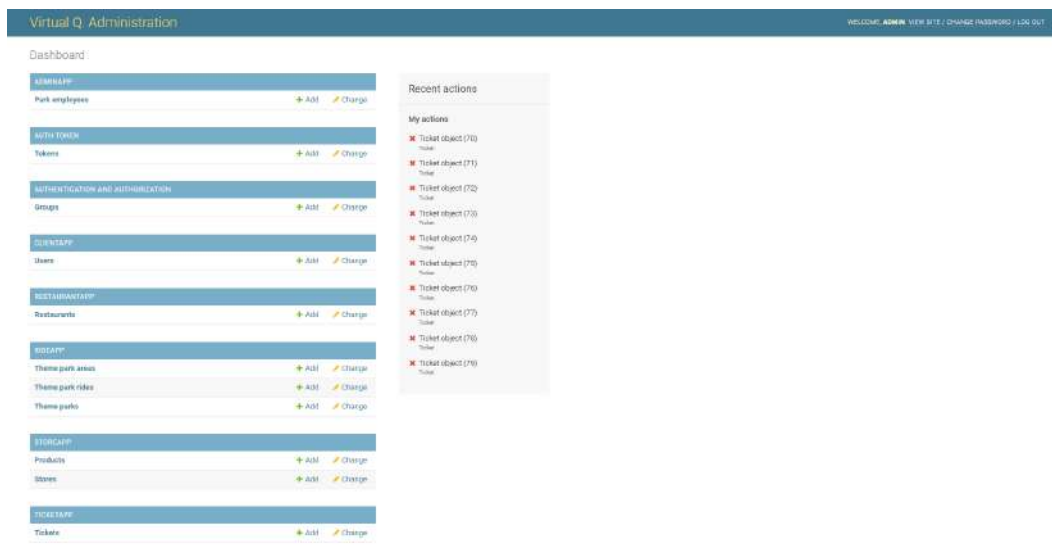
Virtual Q Administration

WELCOME, ADMIN. VIEW SITE / CHANGE PASSWORD / LOG OUT

Dashboard

| ADMINAPP | | |
|---|---|---|
| Park employees | + Add | Change |

| AUTH TOKEN | | |
|---|---|---|
| Tokens | + Add | Change |

| AUTHENTICATION AND AUTHORIZATION | | |
|---|---|---|
| Groups | + Add | Change |

| CLIENTAPP | | |
|---|---|---|
| Users | + Add | Change |

| RESTAURANTAPP | | |
|---|---|---|
| Restaurants | + Add | Change |

| RIDEAPP | | |
|---|---|---|
| Theme park areas | + Add | Change |
| Theme park rides | + Add | Change |
| Theme parks | + Add | Change |

| STOREAPP | | |
|---|---|---|
| Products | + Add | Change |
| Stores | + Add | Change |

| TICKETAPP | | |
|---|---|---|
| Tickets | + Add | Change |

Recent actions

My actions

Ticket object (70)
Ticket

Ticket object (71)
Ticket

Ticket object (72)
Ticket

Ticket object (73)
Ticket

Ticket object (74)
Ticket

Ticket object (75)
Ticket

Ticket object (76)
Ticket

Ticket object (77)
Ticket

Ticket object (78)
Ticket

Ticket object (79)
Ticket